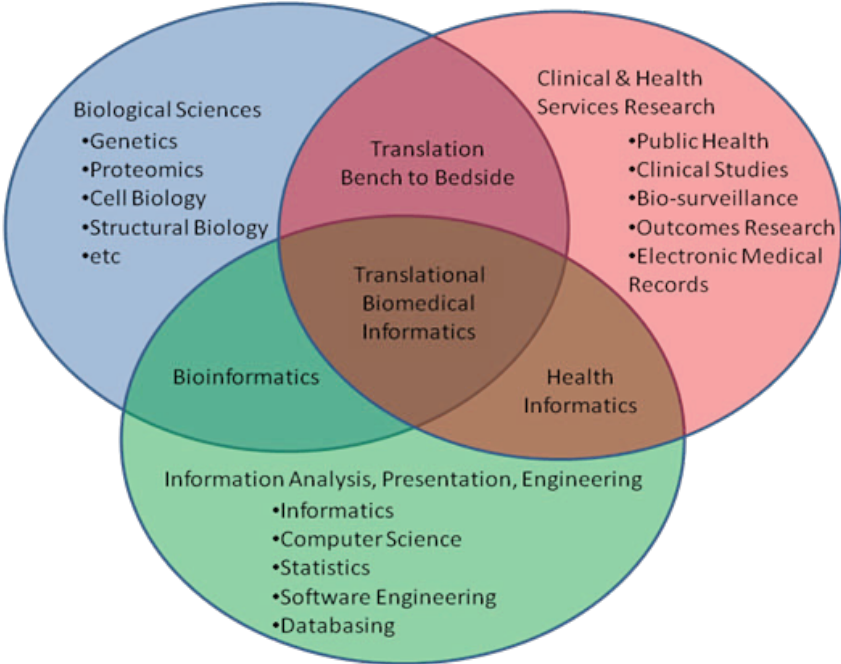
Biological Sciences
•Genetics
•Proteomics
•Cell Biology
•Structural Biology
•etc

Clinical & Health Services Research
•Public Health
•Clinical Studies
•Bio-surveillance
•Outcomes Research
•Electronic Medical Records

Translation Bench to Bedside

Translational Biomedical Informatics

Bioinformatics

Health Informatics

Information Analysis, Presentation, Engineering
•Informatics
•Computer Science
•Statistics
•Software Engineering
•Databasing